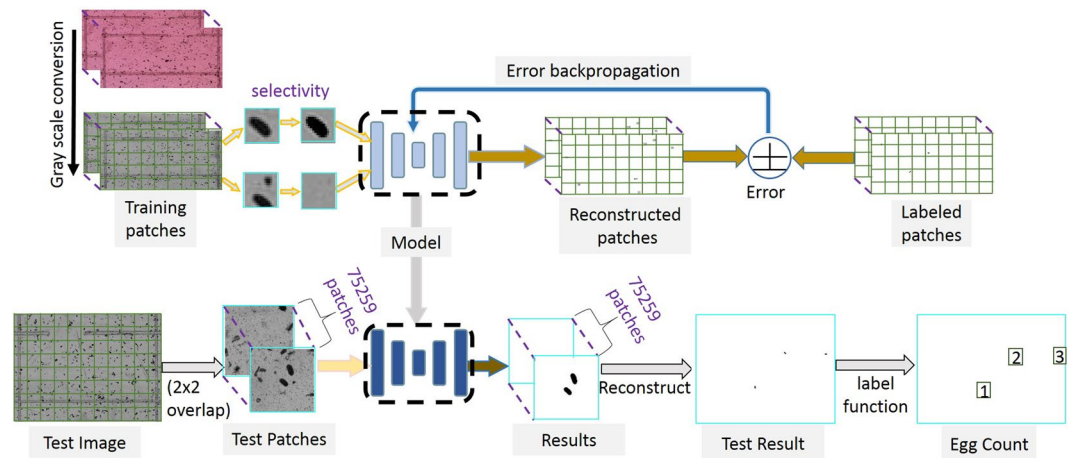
Gray scale conversion

selectivity

Error backpropagation

Training patches

Model

Reconstructed patches

Error

Labeled patches

75259 patches

75259 patches

(2x2 overlap)

Reconstruct

label function

2

3

1

Test Image

Test Patches

Results

Test Result

Egg Count